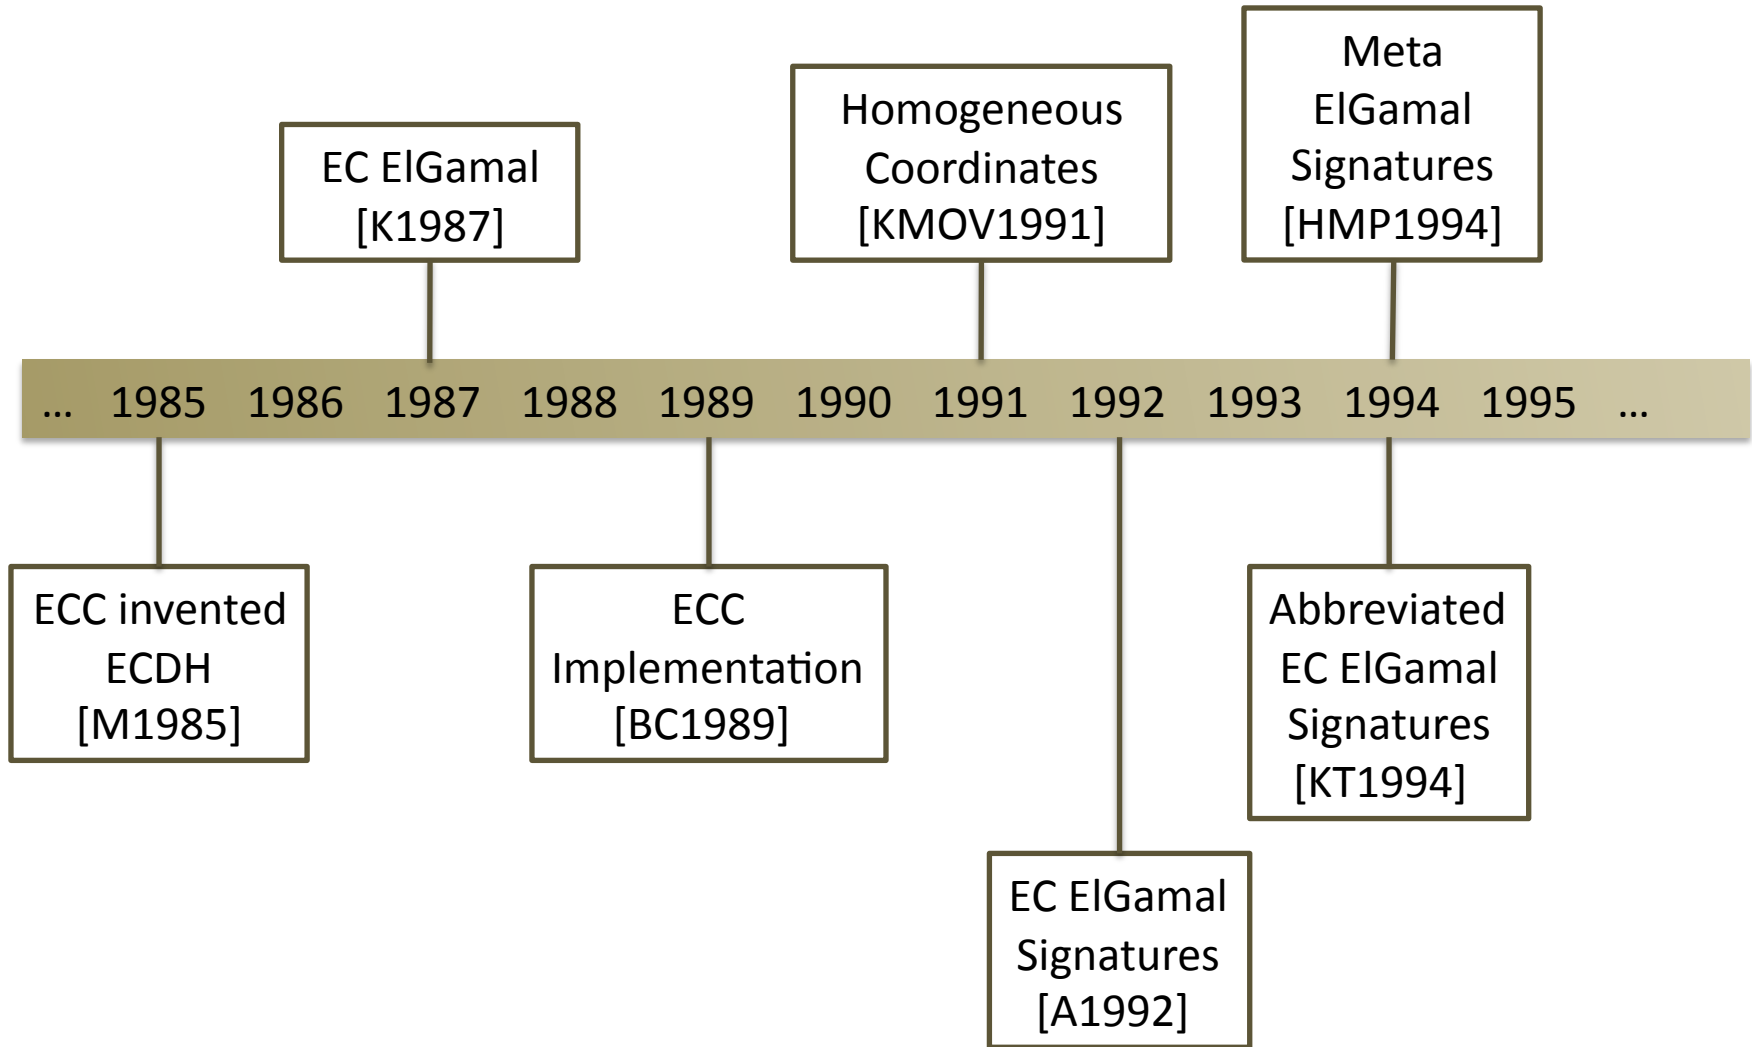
EC ElGamal [K1987]

Homogeneous Coordinates [KMOV1991]

Meta ElGamal Signatures [HMP1994]

... 1985 1986 1987 1988 1989 1990 1991 1992 1993 1994 1995 ...

ECC invented ECDH [M1985]

ECC Implementation [BC1989]

EC ElGamal Signatures [A1992]

Abbreviated EC ElGamal Signatures [KT1994]